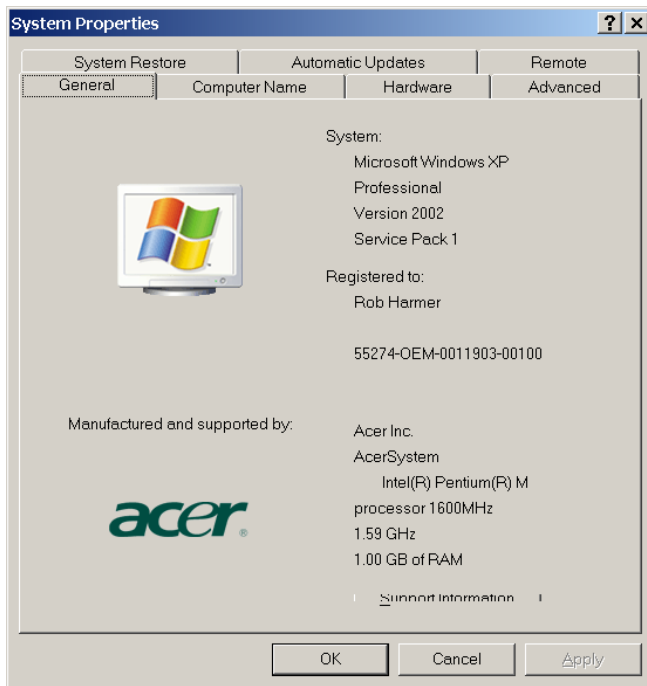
System Properties

?

System Restore
Automatic Updates
Remote
General
Computer Name
Hardware
Advanced

System:
Microsoft Windows XP
Professional
Version 2002
Service Pack 1

Registered to:
Rob Harmer

55274-OEM-0011903-00100

Manufactured and supported by:

acer

Acer Inc.
AcerSystem
Intel(R) Pentium(R) M
processor 1600MHz
1.59 GHz
1.00 GB of RAM

Support Information

OK
Cancel
Apply